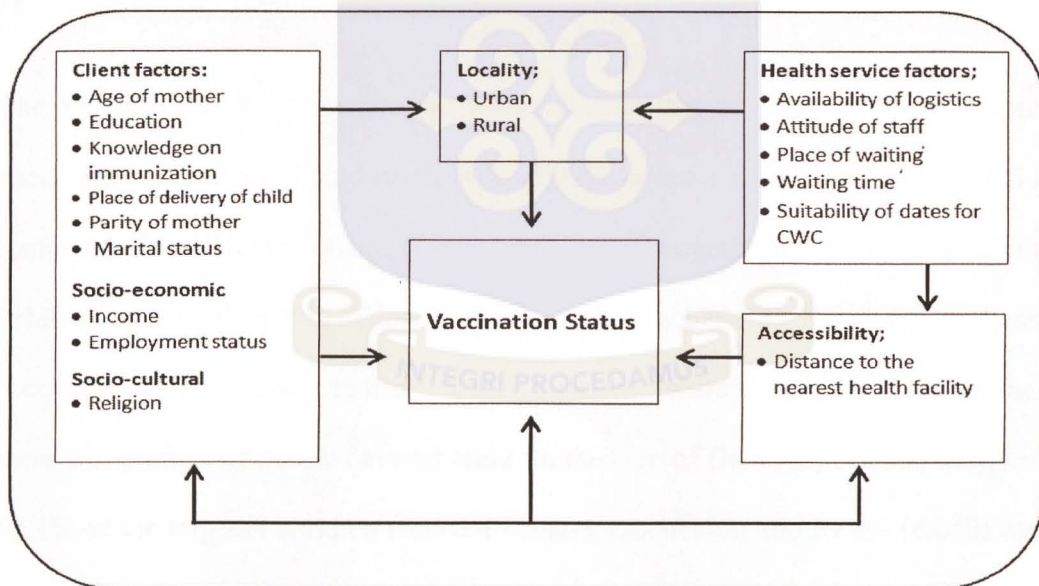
Client factors:
- Age of mother
- Education
- Knowledge on immunization
- Place of delivery of child
- Parity of mother
- Marital status

Socio-economic
- Income
- Employment status

Socio-cultural
- Religion

Locality;
- Urban
- Rural

Health service factors;
- Availability of logistics
- Attitude of staff
- Place of waiting
- Waiting time
- Suitability of dates for CWC

Vaccination Status

Accessibility;
- Distance to the nearest health facility

INTEGRI PROCEDAMUS